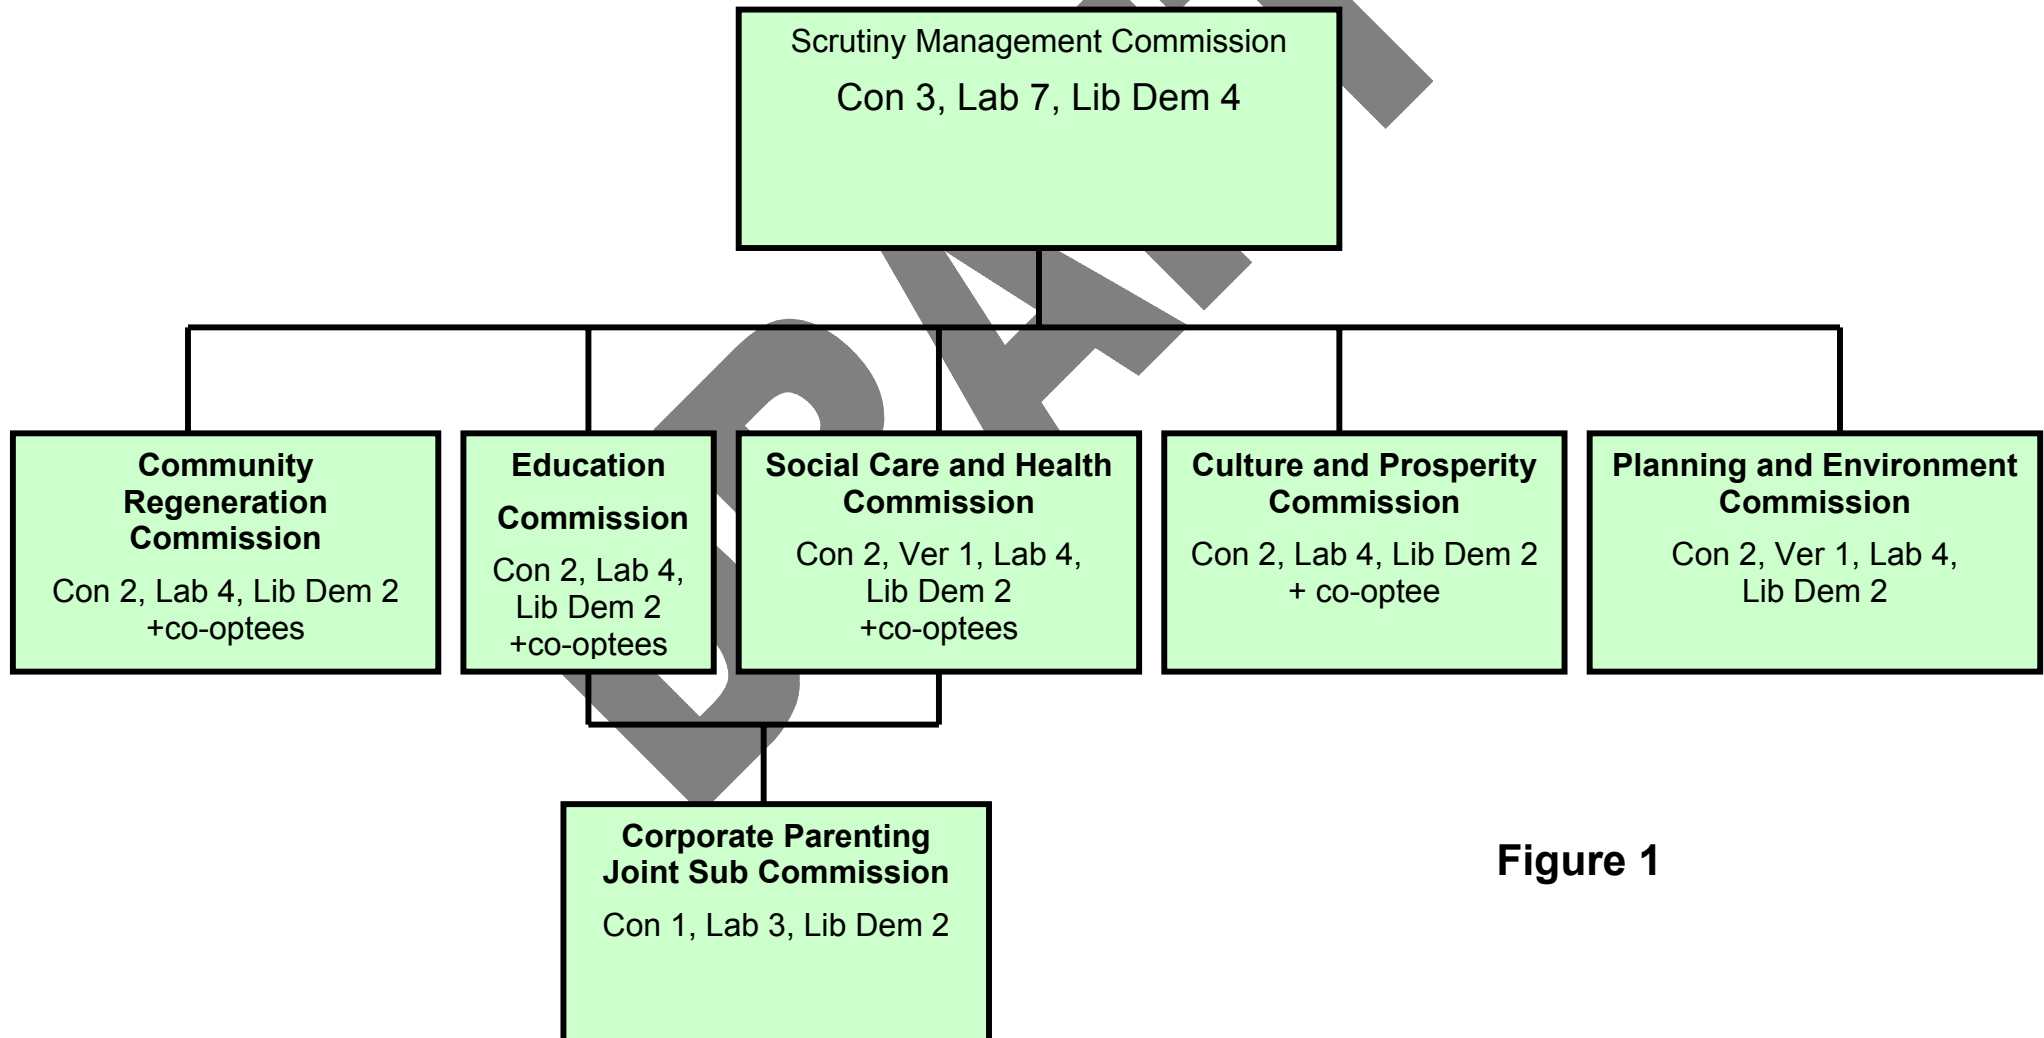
Scrutiny Management Commission
Con 3, Lab 7, Lib Dem 4

Community Regeneration Commission
Con 2, Lab 4, Lib Dem 2 +co-optees

Education Commission
Con 2, Lab 4, Lib Dem 2 +co-optees

Social Care and Health Commission
Con 2, Ver 1, Lab 4, Lib Dem 2 +co-optees

Culture and Prosperity Commission
Con 2, Lab 4, Lib Dem 2 + co-optee

Planning and Environment Commission
Con 2, Ver 1, Lab 4, Lib Dem 2

Corporate Parenting Joint Sub Commission
Con 1, Lab 3, Lib Dem 2

Figure 1

DRAFT